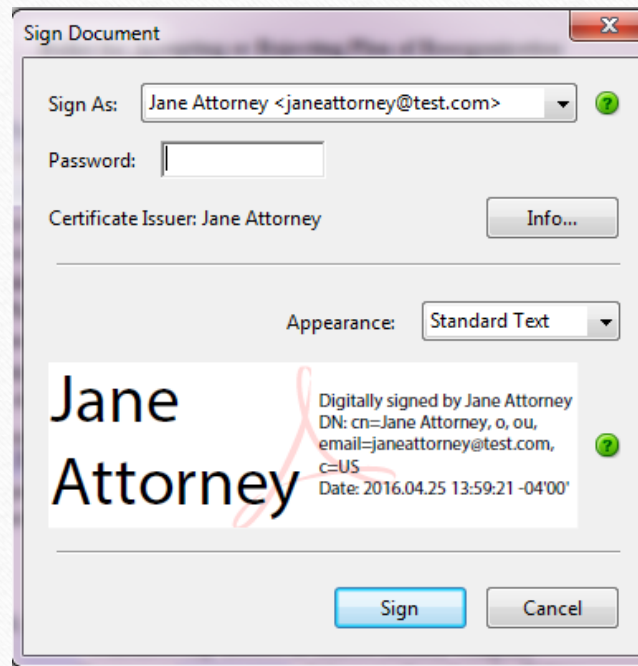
Sign Document

Sign As: Jane Attorney <janeattorney@test.com>

Password:

Certificate Issuer: Jane Attorney

Info...

Appearance: Standard Text

Jane Attorney

Digitally signed by Jane Attorney
DN: cn=Jane Attorney, o, ou, email=janeattorney@test.com, c=US
Date: 2016.04.25 13:59:21 -04'00'

Sign

Cancel